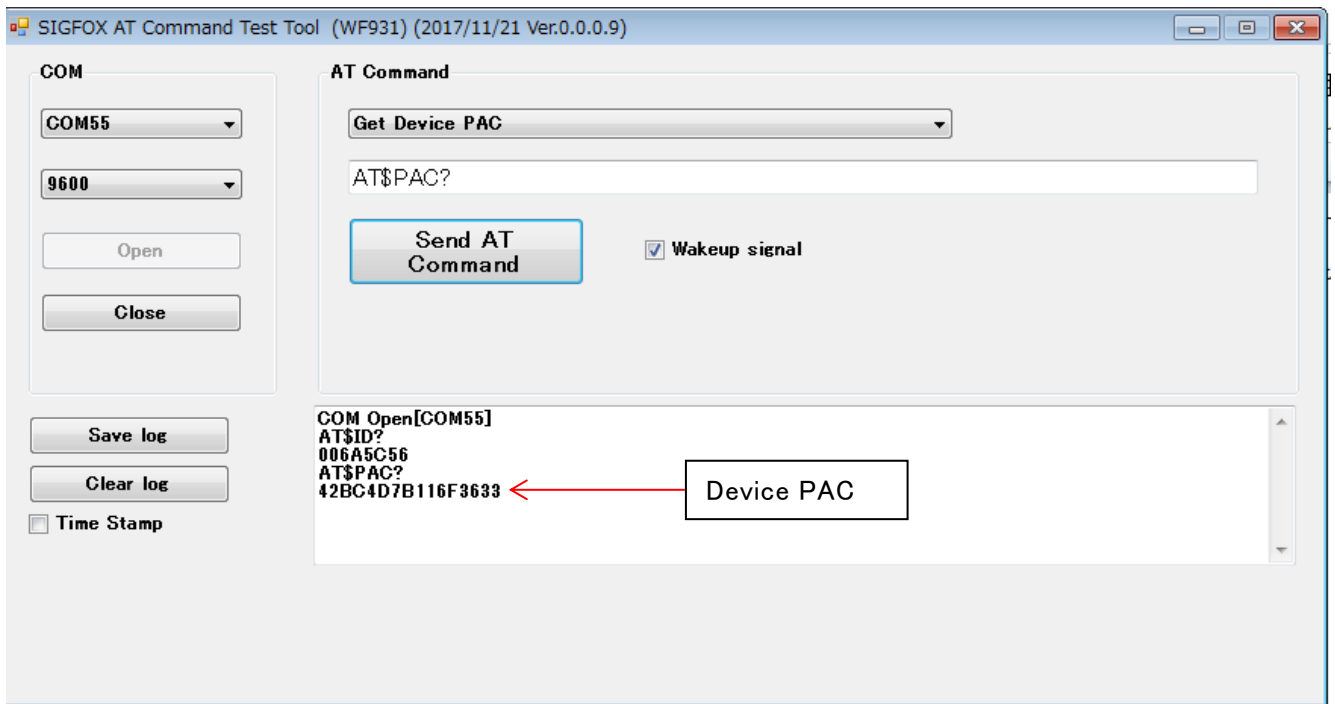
SIGFOX AT Command Test Tool (WF931) (2017/11/21 Ver.0.0.0.9)

COM

COM55

9600

Open

Close

AT Command

Get Device PAC

AT$PAC?

Send AT Command

Wakeup signal

Save log

Clear log

Time Stamp

COM Open[COM55]
AT$ID?
006A5C56
AT$PAC?
42BC4D7B116F3633

Device PAC